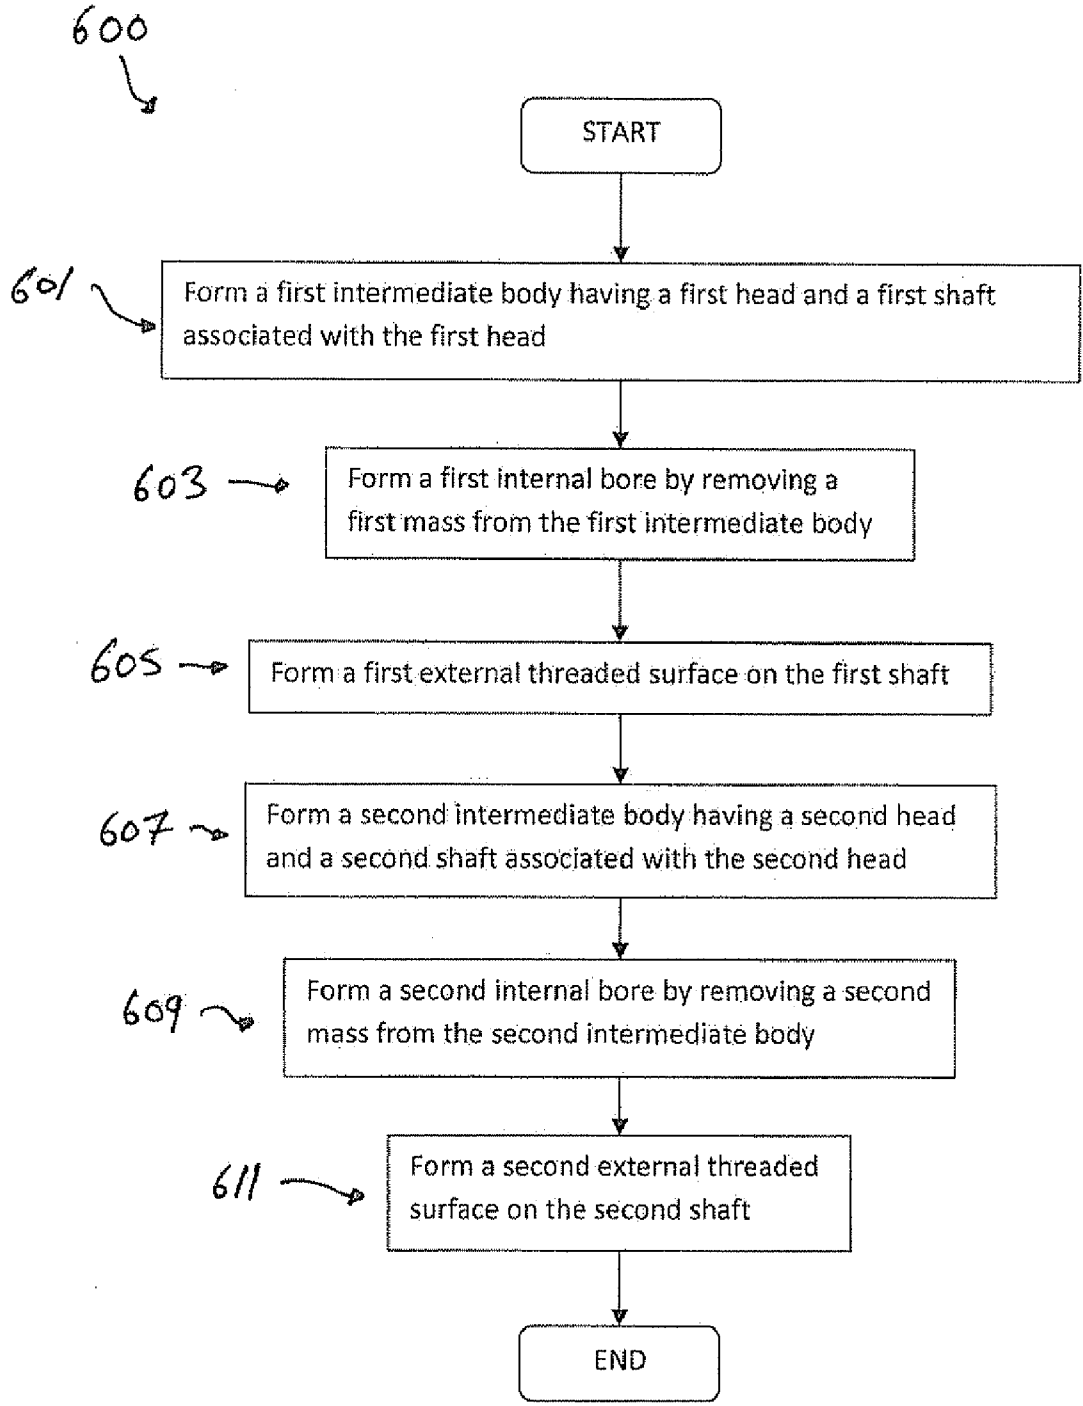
600

START

601

Form a first intermediate body having a first head and a first shaft associated with the first head

603

Form a first internal bore by removing a first mass from the first intermediate body

605

Form a first external threaded surface on the first shaft

607

Form a second intermediate body having a second head and a second shaft associated with the second head

609

Form a second internal bore by removing a second mass from the second intermediate body

611

Form a second external threaded surface on the second shaft

END